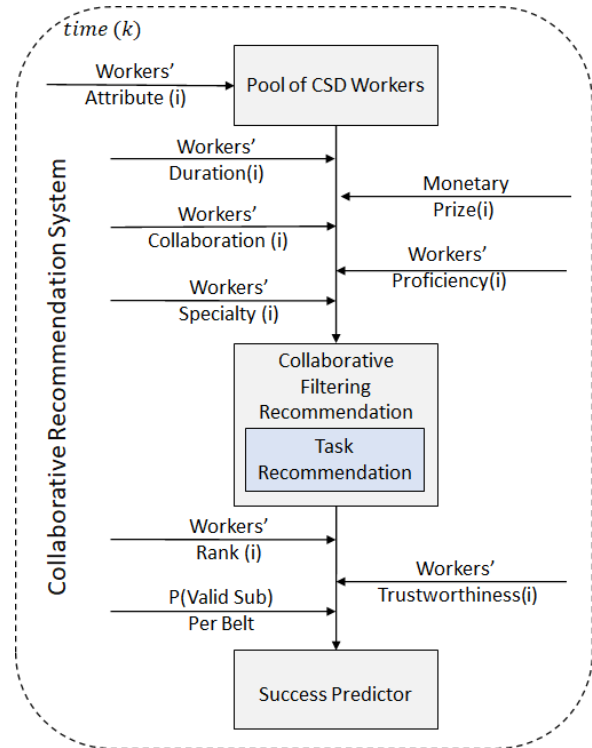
$time\ (k)$

Workers' Attribute (i)

Pool of CSD Workers

Collaborative Recommendation System

Workers' Duration(i)

Monetary Prize(i)

Workers' Collaboration (i)

Workers' Proficiency(i)

Workers' Specialty (i)

Collaborative Filtering Recommendation

Task Recommendation

Workers' Rank (i)

Workers' Trustworthiness(i)

P(Valid Sub) Per Belt

Success Predictor